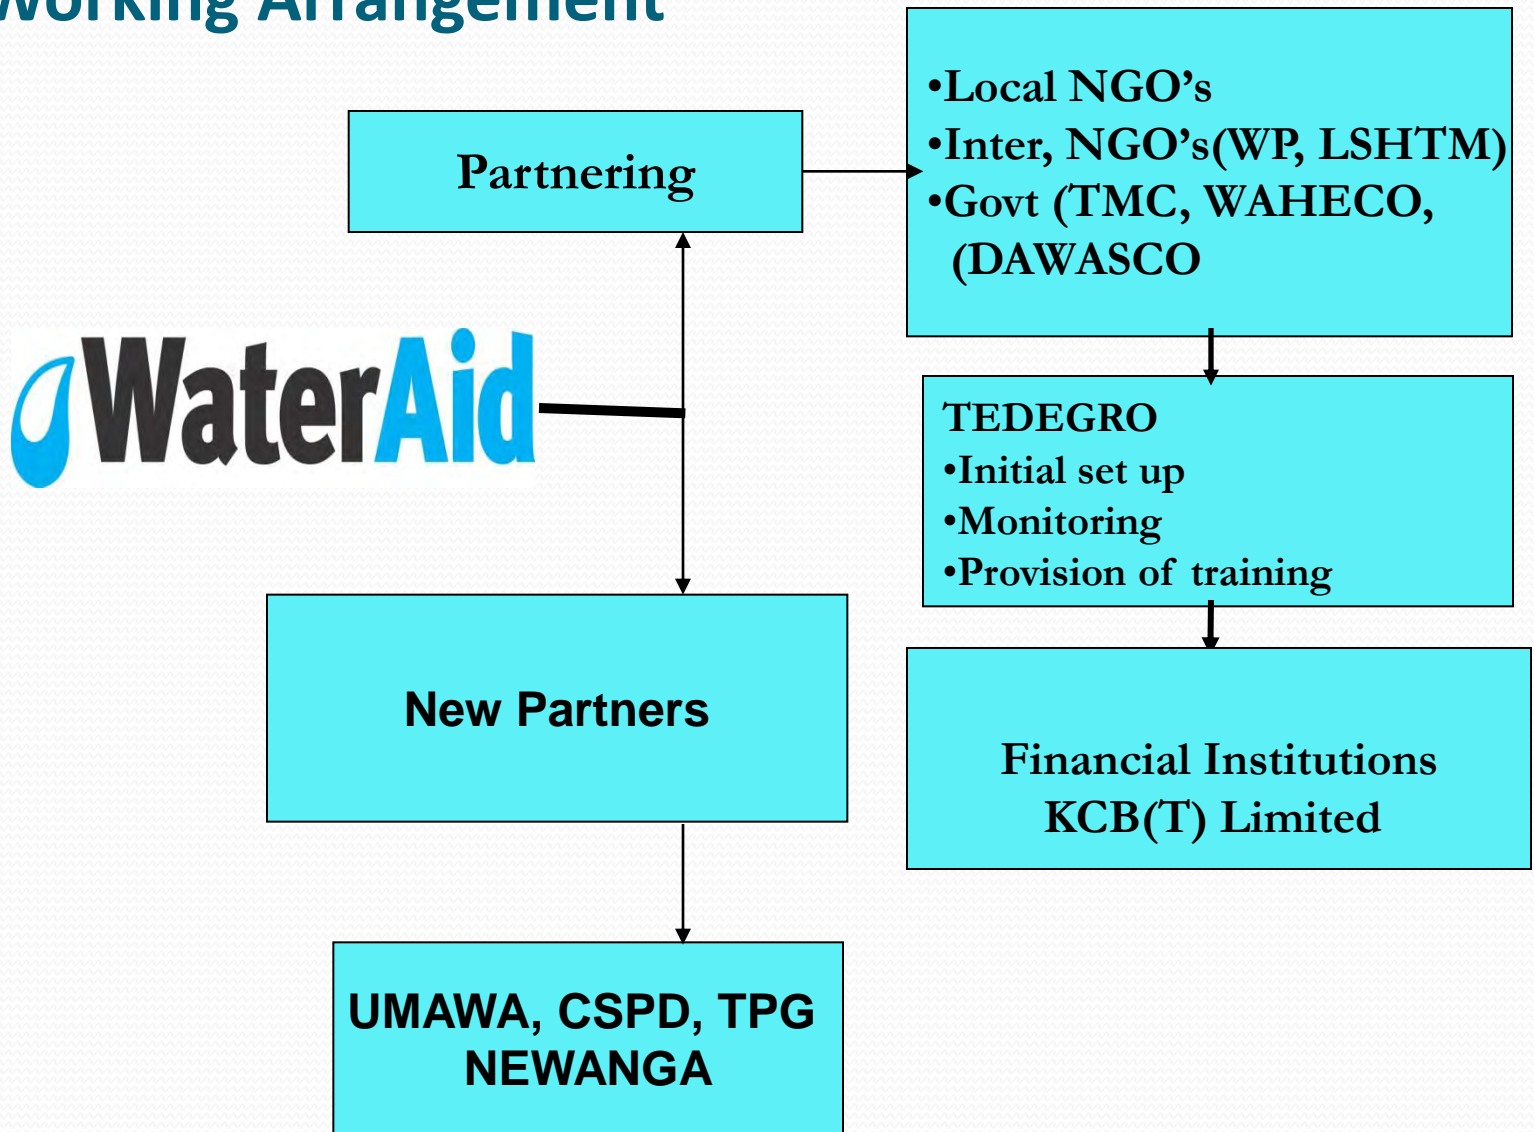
Working Arrangement

Partnering

•Local NGO's
•Inter, NGO's(WP, LSHTM)
•Govt (TMC, WAHECO, (DAWASCO

WaterAid

TEDEGRO
•Initial set up
•Monitoring
•Provision of training

New Partners

Financial Institutions
KCB(T) Limited

UMAWA, CSPD, TPG
NEWANGA